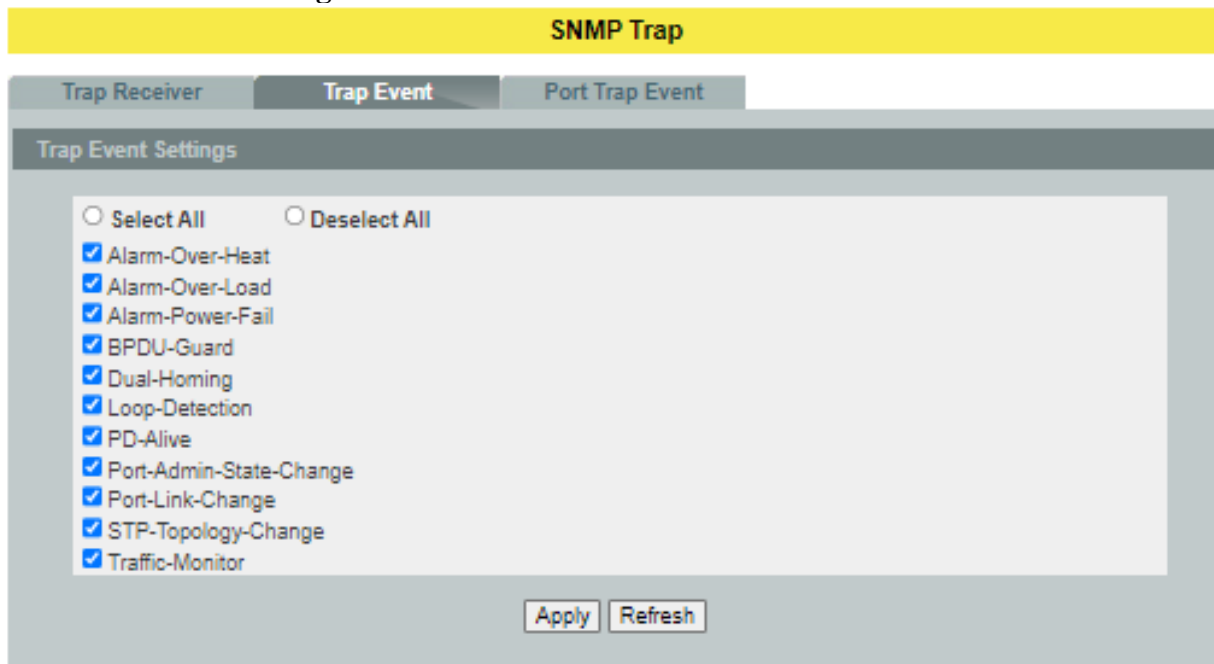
SNMP Trap

Trap Receiver | Trap Event | Port Trap Event

Trap Event Settings

Select All    Deselect All

Alarm-Over-Heat
Alarm-Over-Load
Alarm-Power-Fail
BPDU-Guard
Dual-Homing
Loop-Detection
PD-Alive
Port-Admin-State-Change
Port-Link-Change
STP-Topology-Change
Traffic-Monitor

Apply  Refresh